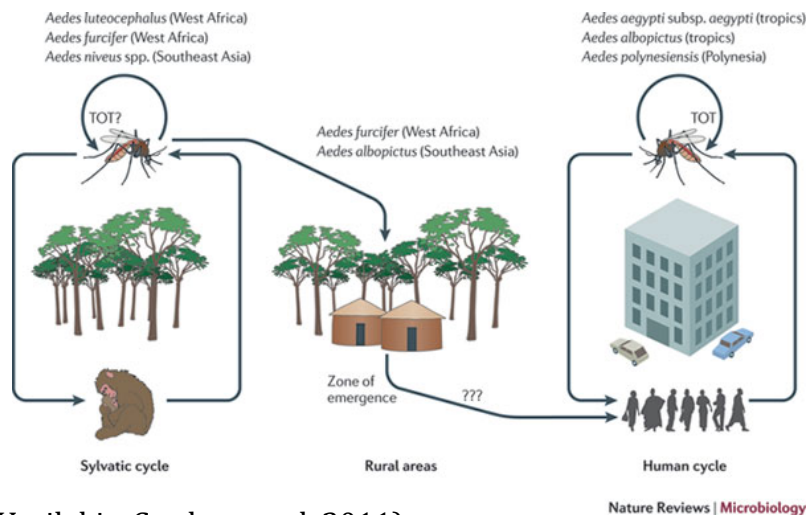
Aedes luteocephalus (West Africa)
Aedes furcifer (West Africa)
Aedes niveus spp. (Southeast Asia)

TOT?

Aedes furcifer (West Africa)
Aedes albopictus (Southeast Asia)

Aedes aegypti subsp. aegypti (tropics)
Aedes albopictus (tropics)
Aedes polynesiensis (Polynesia)

TOT

Zone of emergence

???

Sylvatic cycle

Rural areas

Human cycle

Nature Reviews | Microbiology

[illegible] 2011)